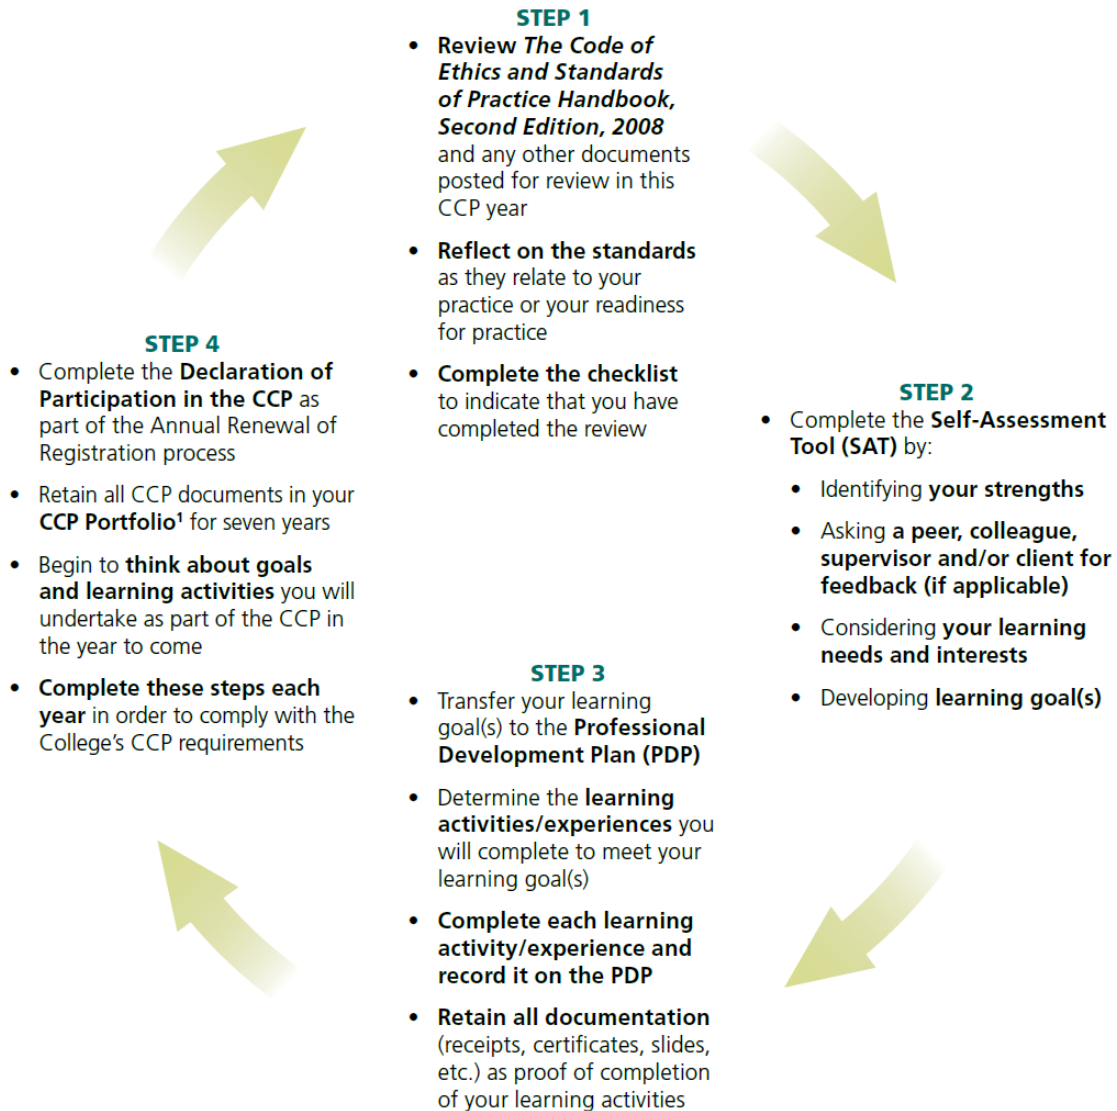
STEP 1

• Review The Code of Ethics and Standards of Practice Handbook, Second Edition, 2008 and any other documents posted for review in this CCP year

• Reflect on the standards as they relate to your practice or your readiness for practice

• Complete the checklist to indicate that you have completed the review

STEP 2

• Complete the Self-Assessment Tool (SAT) by:

• Identifying your strengths

• Asking a peer, colleague, supervisor and/or client for feedback (if applicable)

• Considering your learning needs and interests

• Developing learning goal(s)

STEP 3

• Transfer your learning goal(s) to the Professional Development Plan (PDP)

• Determine the learning activities/experiences you will complete to meet your learning goal(s)

• Complete each learning activity/experience and record it on the PDP

• Retain all documentation (receipts, certificates, slides, etc.) as proof of completion of your learning activities

STEP 4

• Complete the Declaration of Participation in the CCP as part of the Annual Renewal of Registration process

• Retain all CCP documents in your CCP Portfolio$^1$ for seven years

• Begin to think about goals and learning activities you will undertake as part of the CCP in the year to come

• Complete these steps each year in order to comply with the College's CCP requirements